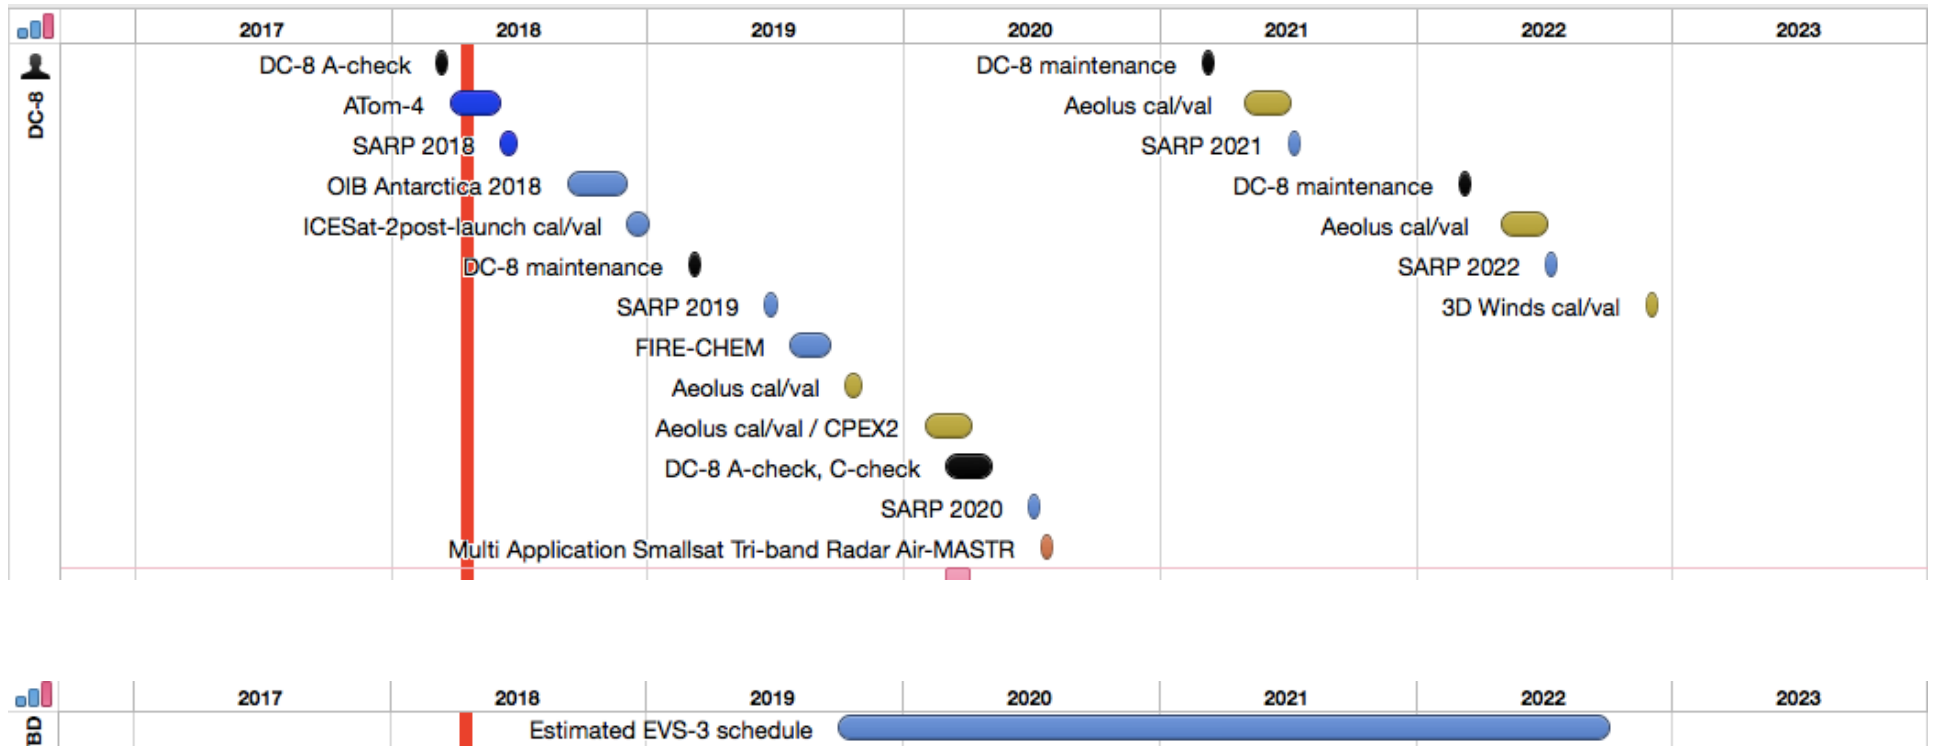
| | 2017 | 2018 | 2019 | 2020 | 2021 | 2022 | 2023 |
|---|---|---|---|---|---|---|---|

DC-8

DC-8 A-check
ATom-4
SARP 2018
OIB Antarctica 2018
ICESat-2post-launch cal/val
DC-8 maintenance
SARP 2019
FIRE-CHEM
Aeolus cal/val
Aeolus cal/val / CPEX2
DC-8 A-check, C-check
SARP 2020
Multi Application Smallsat Tri-band Radar Air-MASTR
DC-8 maintenance
Aeolus cal/val
SARP 2021
DC-8 maintenance
Aeolus cal/val
SARP 2022
3D Winds cal/val

| | 2017 | 2018 | 2019 | 2020 | 2021 | 2022 | 2023 |
|---|---|---|---|---|---|---|---|

BD

Estimated EVS-3 schedule